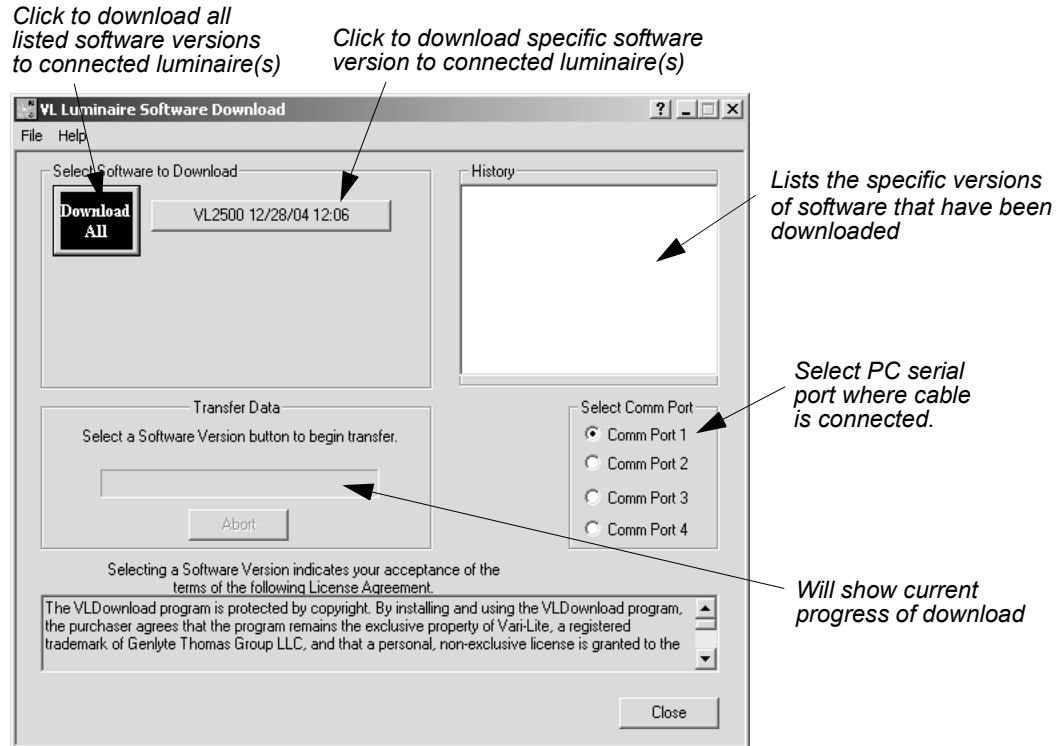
Click to download all listed software versions to connected luminaire(s)

Click to download specific software version to connected luminaire(s)

VL Luminaire Software Download

? _ □ X

File Help

Select Software to Download

Download All

VL2500 12/28/04 12:06

History

Lists the specific versions of software that have been downloaded

Select PC serial port where cable is connected.

Transfer Data

Select a Software Version button to begin transfer.

Abort

Select Comm Port

Comm Port 1

Comm Port 2

Comm Port 3

Comm Port 4

Selecting a Software Version indicates your acceptance of the terms of the following License Agreement.

The VLDownload program is protected by copyright. By installing and using the VLDownload program, the purchaser agrees that the program remains the exclusive property of Vari-Lite, a registered trademark of Genlyte Thomas Group LLC, and that a personal, non-exclusive license is granted to the

Will show current progress of download

Close